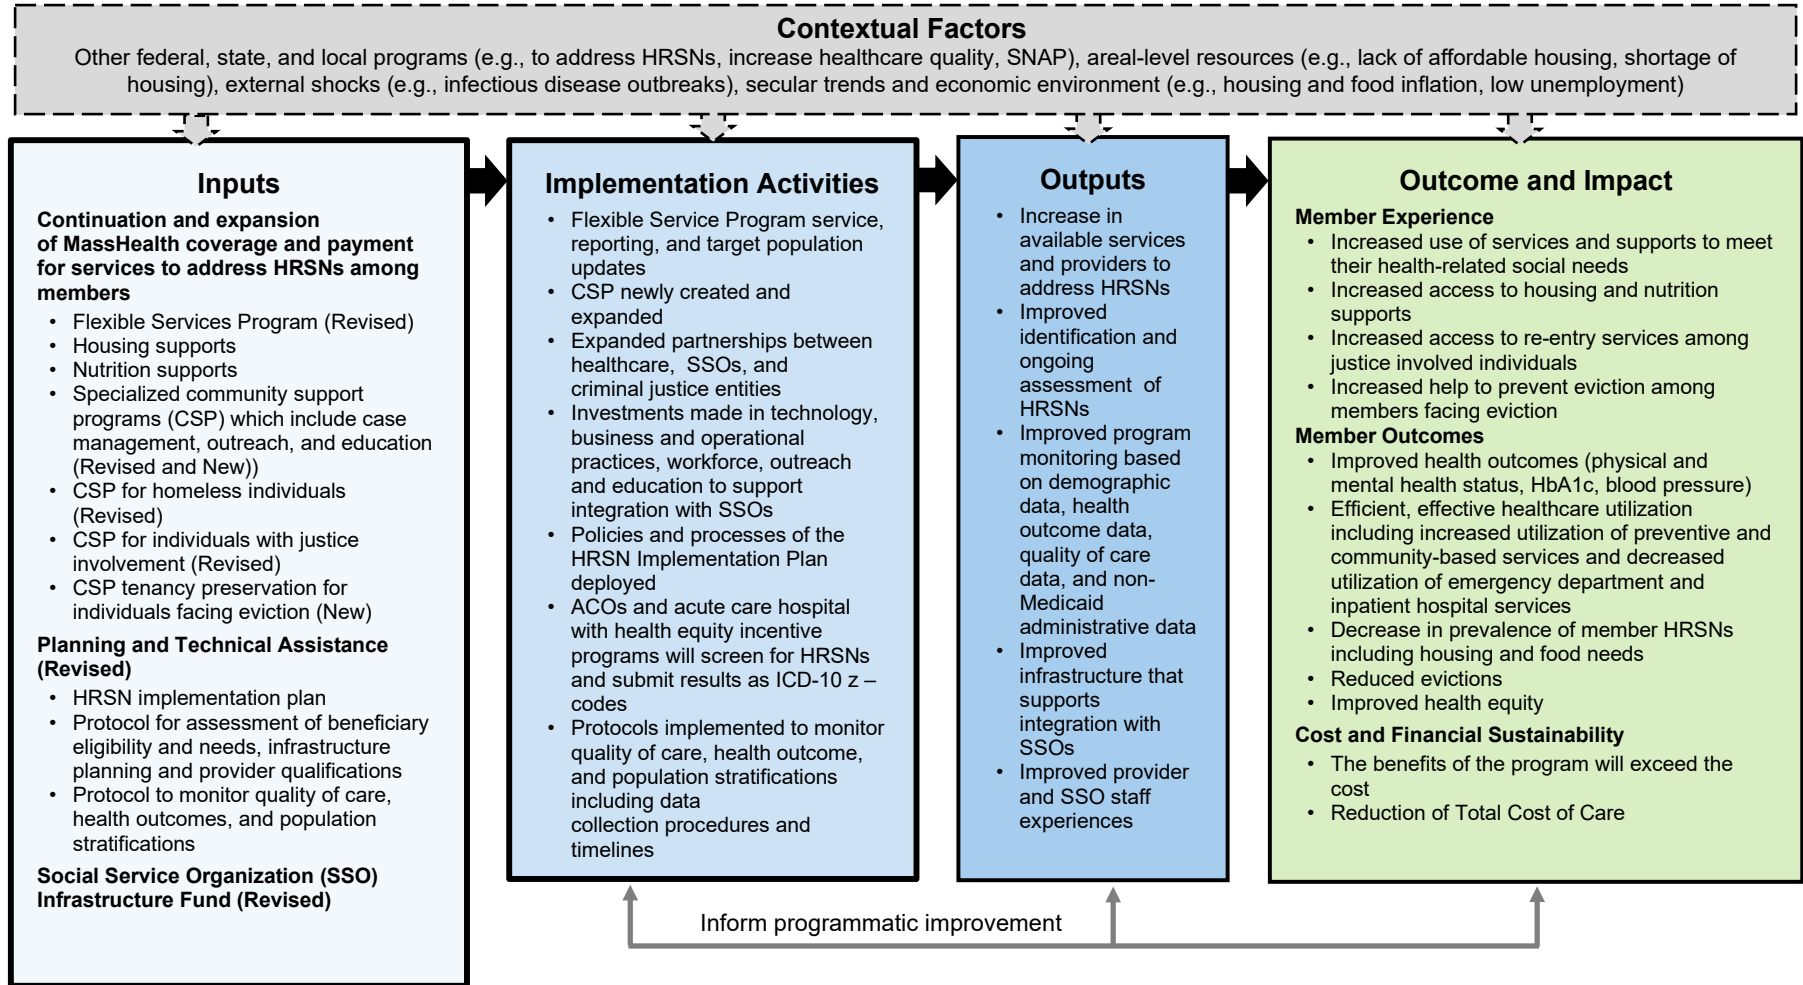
Contextual Factors
Other federal, state, and local programs (e.g., to address HRSNs, increase healthcare quality, SNAP), areal-level resources (e.g., lack of affordable housing, shortage of housing), external shocks (e.g., infectious disease outbreaks), secular trends and economic environment (e.g., housing and food inflation, low unemployment)

Inputs
Continuation and expansion of MassHealth coverage and payment for services to address HRSNs among members
• Flexible Services Program (Revised)
• Housing supports
• Nutrition supports
• Specialized community support programs (CSP) which include case management, outreach, and education (Revised and New))
• CSP for homeless individuals (Revised)
• CSP for individuals with justice involvement (Revised)
• CSP tenancy preservation for individuals facing eviction (New)
Planning and Technical Assistance (Revised)
• HRSN implementation plan
• Protocol for assessment of beneficiary eligibility and needs, infrastructure planning and provider qualifications
• Protocol to monitor quality of care, health outcomes, and population stratifications
Social Service Organization (SSO) Infrastructure Fund (Revised)

Implementation Activities
• Flexible Service Program service, reporting, and target population updates
• CSP newly created and expanded
• Expanded partnerships between healthcare, SSOs, and criminal justice entities
• Investments made in technology, business and operational practices, workforce, outreach and education to support integration with SSOs
• Policies and processes of the HRSN Implementation Plan deployed
• ACOs and acute care hospital with health equity incentive programs will screen for HRSNs and submit results as ICD-10 z – codes
• Protocols implemented to monitor quality of care, health outcome, and population stratifications including data collection procedures and timelines

Outputs
• Increase in available services and providers to address HRSNs
• Improved identification and ongoing assessment of HRSNs
• Improved program monitoring based on demographic data, health outcome data, quality of care data, and non-Medicaid administrative data
• Improved infrastructure that supports integration with SSOs
• Improved provider and SSO staff experiences

Outcome and Impact
Member Experience
• Increased use of services and supports to meet their health-related social needs
• Increased access to housing and nutrition supports
• Increased access to re-entry services among justice involved individuals
• Increased help to prevent eviction among members facing eviction
Member Outcomes
• Improved health outcomes (physical and mental health status, HbA1c, blood pressure)
• Efficient, effective healthcare utilization including increased utilization of preventive and community-based services and decreased utilization of emergency department and inpatient hospital services
• Decrease in prevalence of member HRSNs including housing and food needs
• Reduced evictions
• Improved health equity
Cost and Financial Sustainability
• The benefits of the program will exceed the cost
• Reduction of Total Cost of Care

Inform programmatic improvement